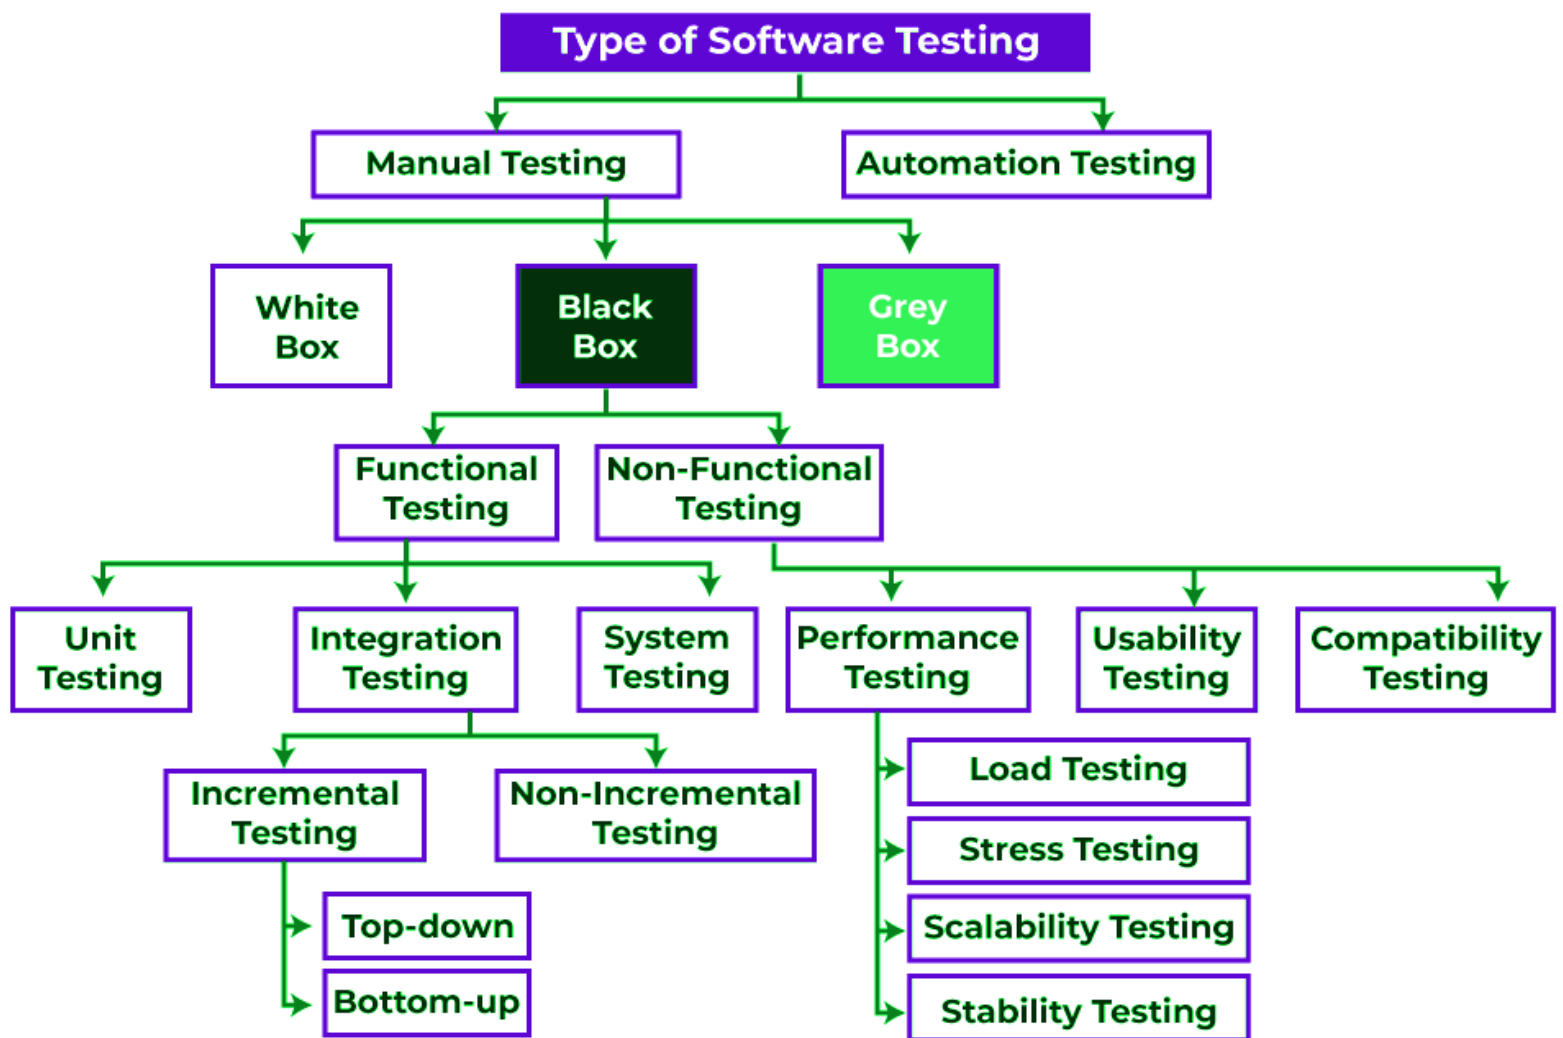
Type of Software Testing

Manual Testing

Automation Testing

White Box

Black Box

Grey Box

Functional Testing

Non-Functional Testing

Unit Testing

Integration Testing

System Testing

Performance Testing

Usability Testing

Compatibility Testing

Incremental Testing

Non-Incremental Testing

Top-down

Bottom-up

Load Testing

Stress Testing

Scalability Testing

Stability Testing